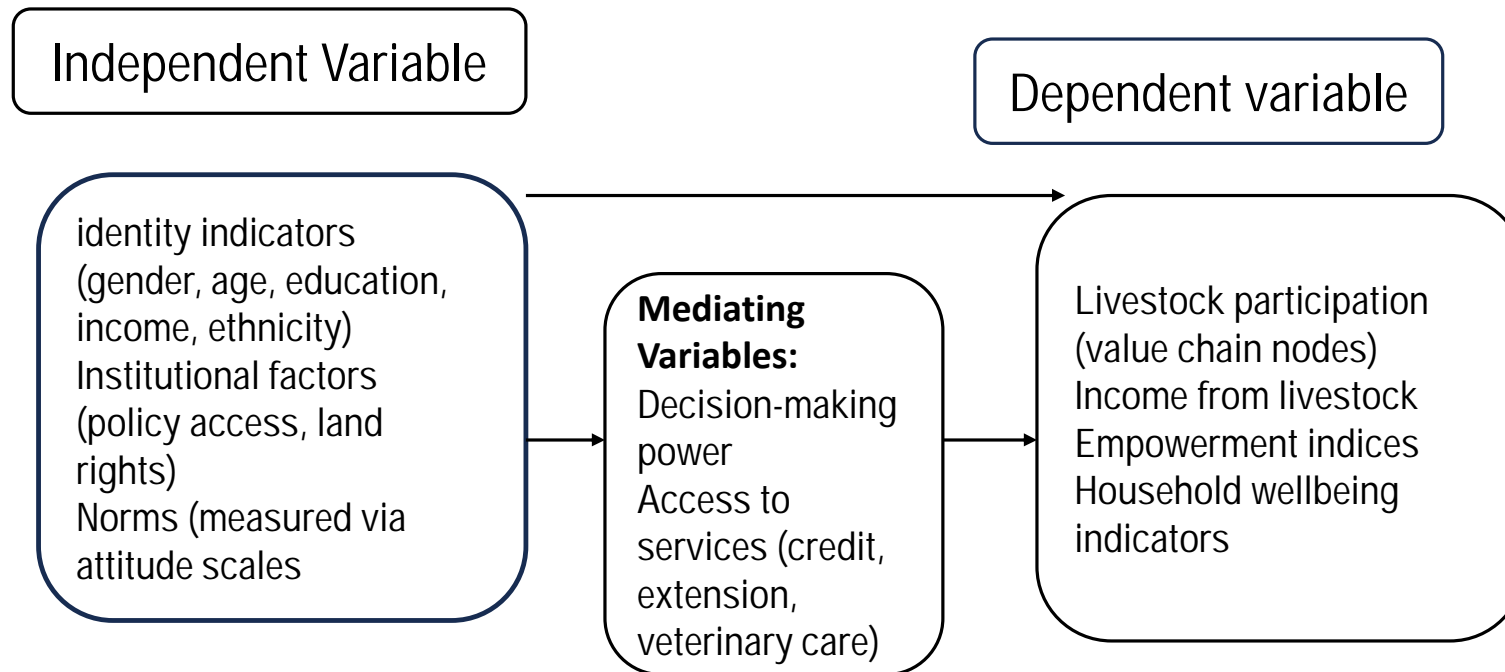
Independent Variable

Dependent variable

identity indicators (gender, age, education, income, ethnicity)
Institutional factors (policy access, land rights)
Norms (measured via attitude scales

**Mediating Variables:**
Decision-making power
Access to services (credit, extension, veterinary care)

Livestock participation (value chain nodes)
Income from livestock
Empowerment indices
Household wellbeing indicators